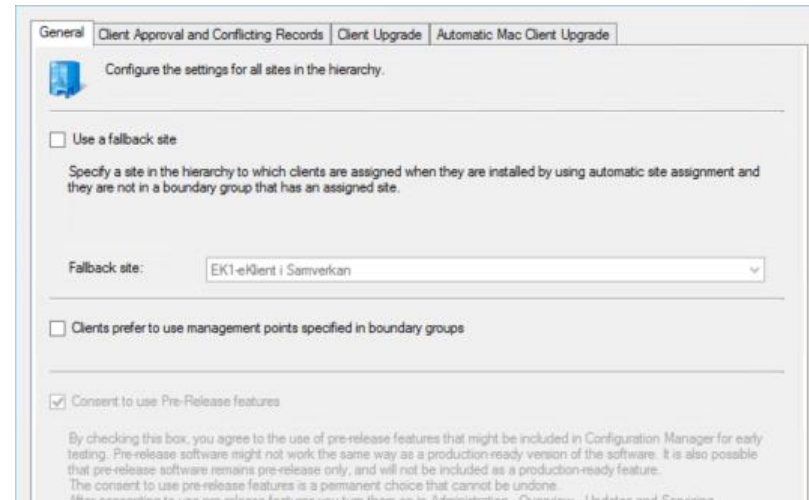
General | Client Approval and Conflicting Records | Client Upgrade | Automatic Mac Client Upgrade

Configure the settings for all sites in the hierarchy.

Use a fallback site

Specify a site in the hierarchy to which clients are assigned when they are installed by using automatic site assignment and they are not in a boundary group that has an assigned site.

Fallback site: EK1-eKlient i Samverkan

Clients prefer to use management points specified in boundary groups

Consent to use Pre-Release features

By checking this box, you agree to the use of pre-release features that might be included in Configuration Manager for early testing. Pre-release software might not work the same way as a production-ready version of the software. It is also possible that pre-release software remains pre-release only, and will not be included as a production-ready feature.
The consent to use pre-release features is a permanent choice that cannot be undone.
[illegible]